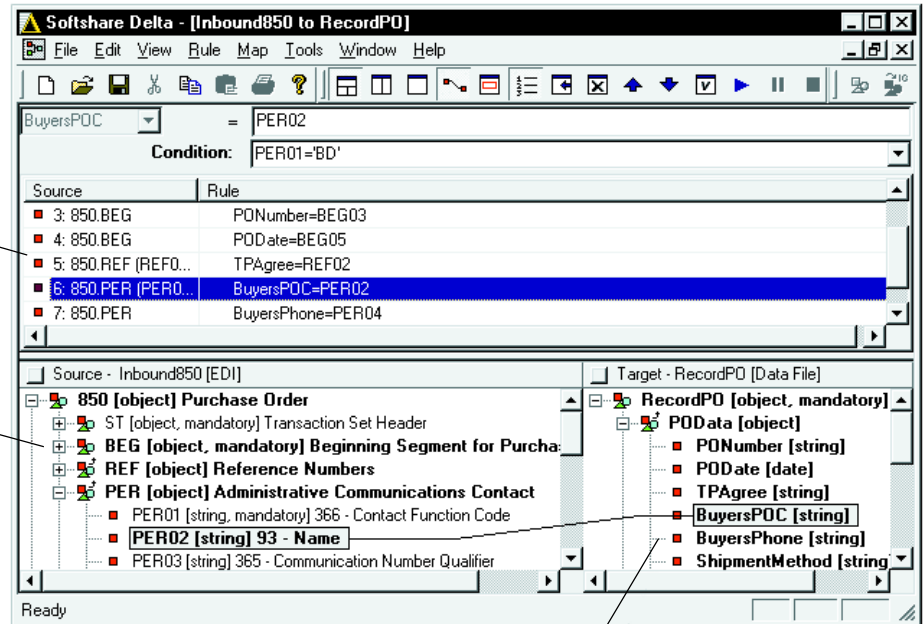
Softshare Delta - [Inbound850 to RecordPO]

File Edit View Rule Map Tools Window Help

BuyersPOC = PER02

Condition: PER01='BD'

| Source | Rule |
|---|---|
| 3: 850.BEG | PONumber=BEG03 |
| 4: 850.BEG | PODate=BEG05 |
| 5: 850.REF (REF0... | TPAgree=REF02 |
| 6: 850.PER (PER0... | BuyersPOC=PER02 |
| 7: 850.PER | BuyersPhone=PER04 |

Source - Inbound850 [EDI]

850 [object] Purchase Order
ST [object, mandatory] Transaction Set Header
BEG [object, mandatory] Beginning Segment for Purcha
REF [object] Reference Numbers
PER [object] Administrative Communications Contact
PER01 [string, mandatory] 366 - Contact Function Code
PER02 [string] 93 - Name
PER03 [string] 365 - Communication Number Qualifier

Target - RecordPO [Data File]

RecordPO [object, mandatory]
POData [object]
PONumber [string]
PODate [date]
TPAgree [string]
BuyersPOC [string]
BuyersPhone [string]
ShipmentMethod [string]

Ready